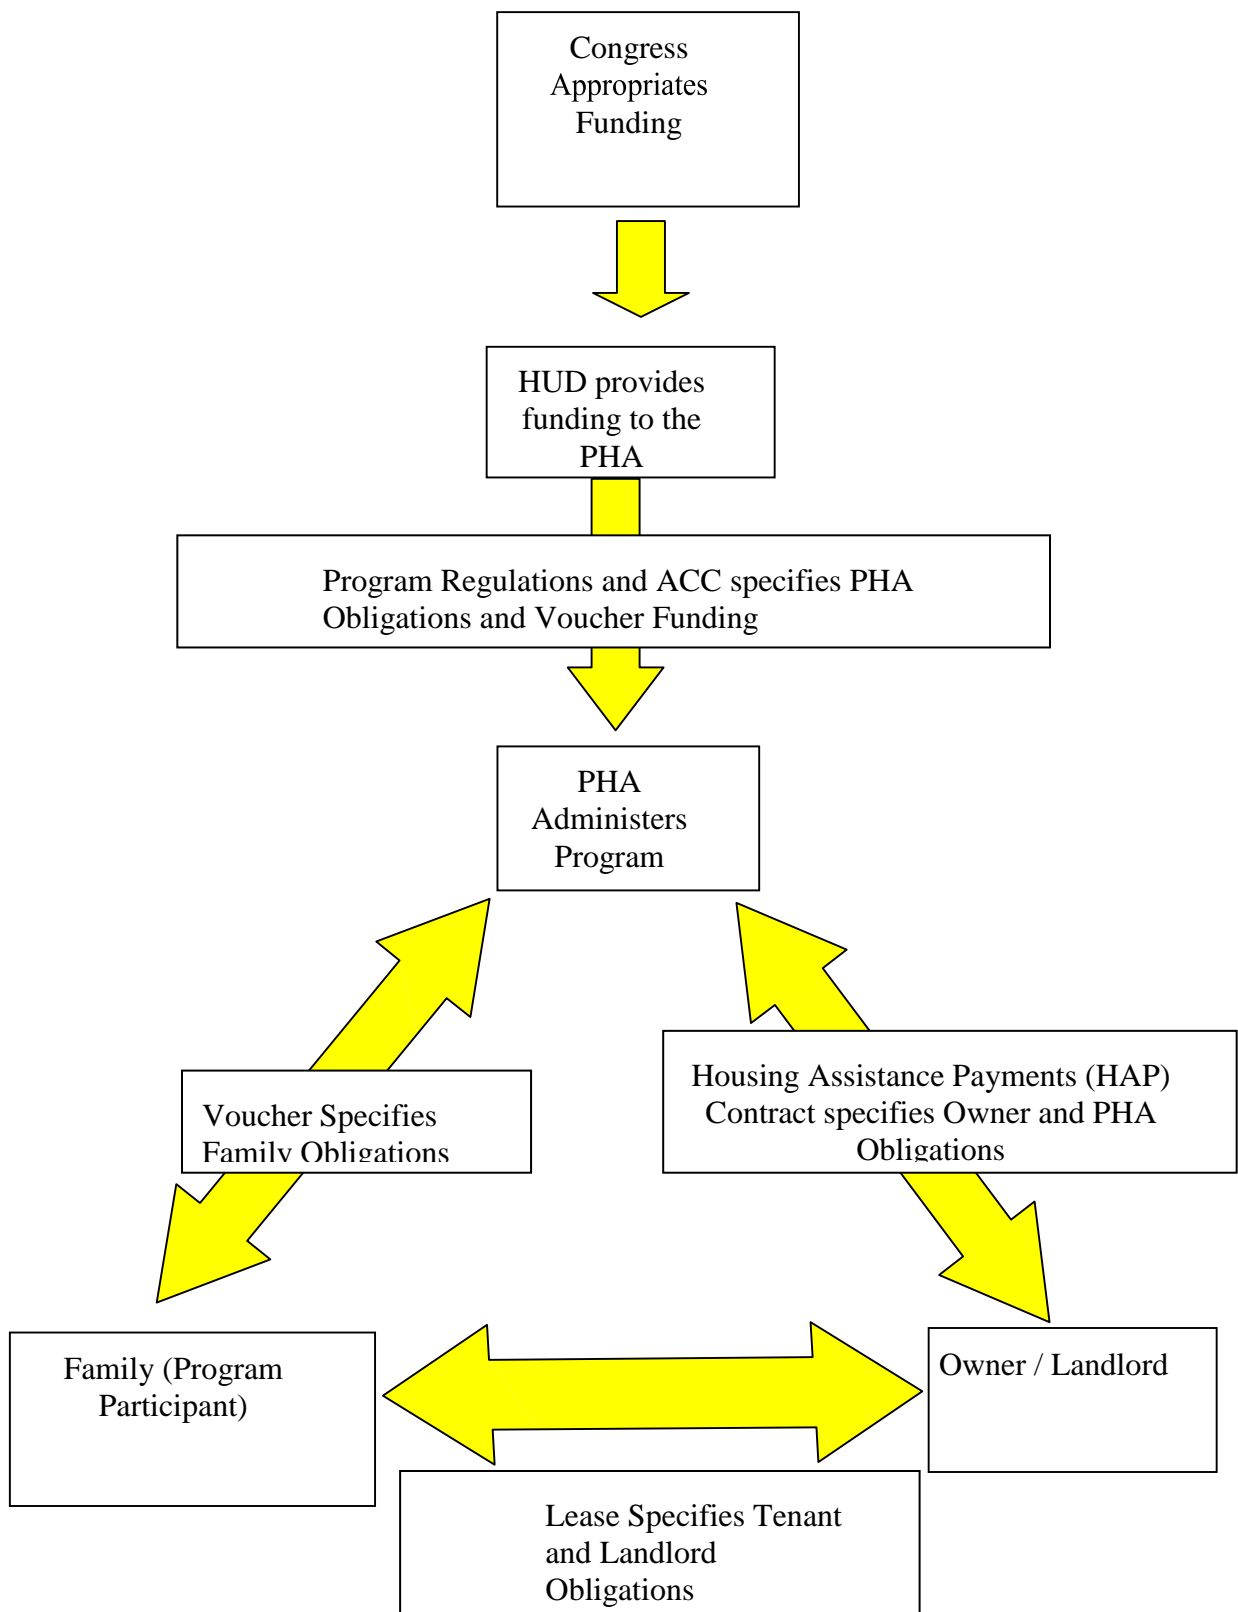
Congress Appropriates Funding

HUD provides funding to the PHA

Program Regulations and ACC specifies PHA Obligations and Voucher Funding

PHA Administers Program

Voucher Specifies Family Obligations

Housing Assistance Payments (HAP) Contract specifies Owner and PHA Obligations

Family (Program Participant)

Owner / Landlord

Lease Specifies Tenant and Landlord Obligations